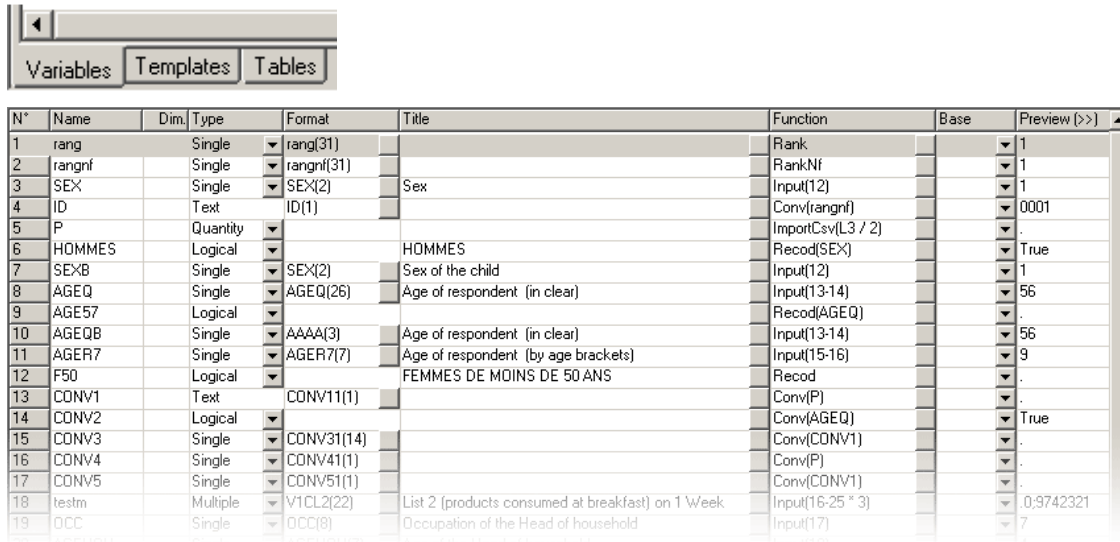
Variables | Templates | Tables

| N° | Name | Dim. | Type | Format | Title | Function | Base | Preview (>>) |
|---|---|---|---|---|---|---|---|---|
| 1 | rang | | Single | rang(31) | | Rank | | 1 |
| 2 | rangnf | | Single | rangnf(31) | | RankNf | | 1 |
| 3 | SEX | | Single | SEX(2) | Sex | Input(12) | | 1 |
| 4 | ID | | Text | ID(1) | | Conv(rangnf) | | 0001 |
| 5 | P | | Quantity | | | ImportCsv(L3 / 2) | | . |
| 6 | HOMMES | | Logical | | HOMMES | Recod(SEX) | | True |
| 7 | SEXB | | Single | SEX(2) | Sex of the child | Input(12) | | 1 |
| 8 | AGEQ | | Single | AGEQ(26) | Age of respondent (in clear) | Input(13-14) | | 56 |
| 9 | AGE57 | | Logical | | | Recod(AGEQ) | | . |
| 10 | AGEQB | | Single | AAAA(3) | Age of respondent (in clear) | Input(13-14) | | 56 |
| 11 | AGER7 | | Single | AGER7(7) | Age of respondent (by age brackets) | Input(15-16) | | 9 |
| 12 | F50 | | Logical | | FEMMES DE MOINS DE 50 ANS | Recod | | . |
| 13 | CONV1 | | Text | CONV11(1) | | Conv(P) | | . |
| 14 | CONV2 | | Logical | | | Conv(AGEQ) | | True |
| 15 | CONV3 | | Single | CONV31(14) | | Conv(CONV1) | | . |
| 16 | CONV4 | | Single | CONV41(1) | | Conv(P) | | . |
| 17 | CONV5 | | Single | CONV51(1) | | Conv(CONV1) | | . |
| 18 | testm | | Multiple | V1CL2(22) | List 2 (products consumed at breakfast) on 1 Week | Input(16-25 * 3) | | .0;9742321 |
| 19 | OCC | | Single | OCC(8) | Occupation of the Head of household | Input(17) | | 7 |